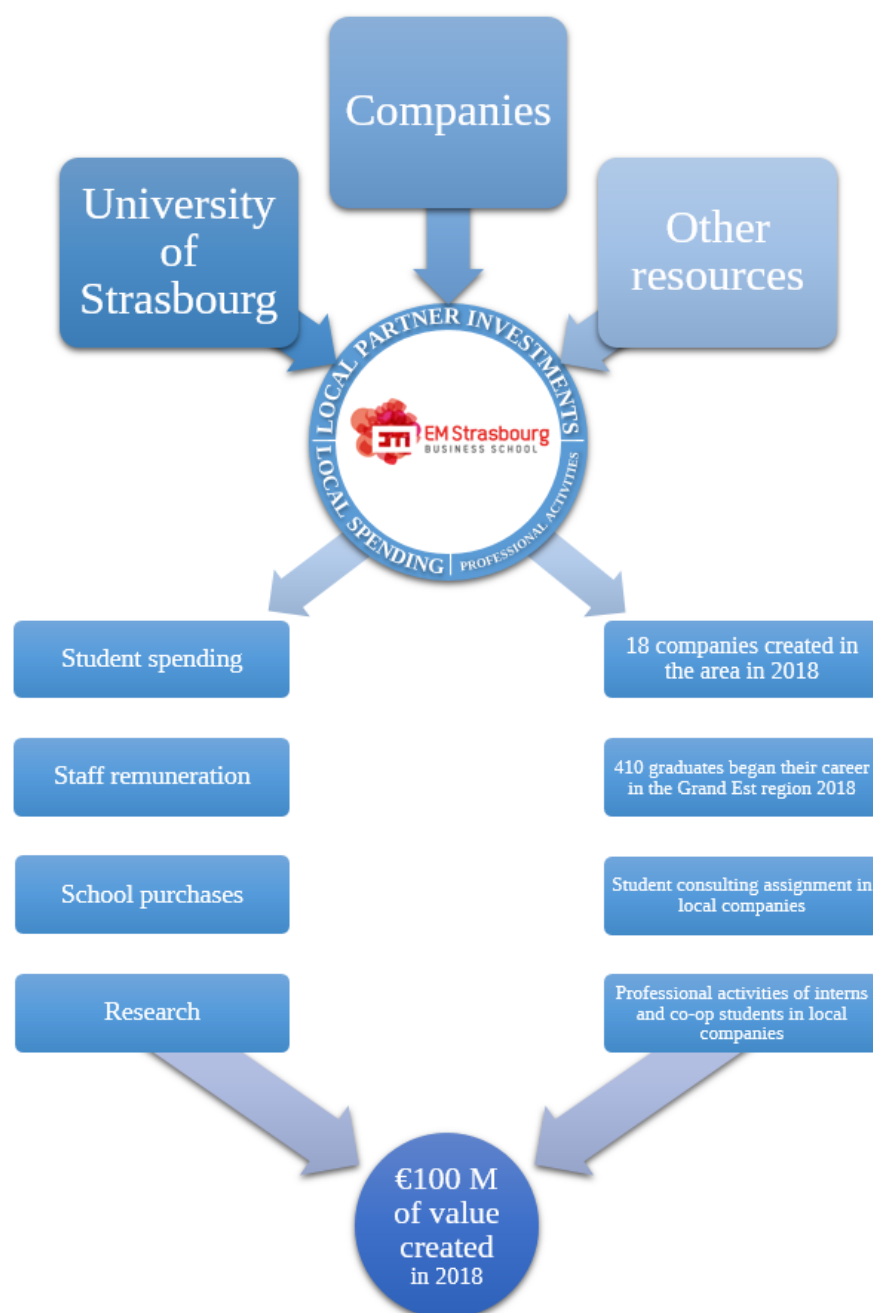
Companies

University of Strasbourg

Other resources

LOCAL PARTNER INVESTMENTS

EM Strasbourg BUSINESS SCHOOL

LOCAL SPENDING

PROFESSIONAL ACTIVITIES

Student spending

Staff remuneration

School purchases

Research

18 companies created in the area in 2018

410 graduates began their career in the Grand Est region 2018

Student consulting assignment in local companies

Professional activities of interns and co-op students in local companies

€100 M of value created in 2018